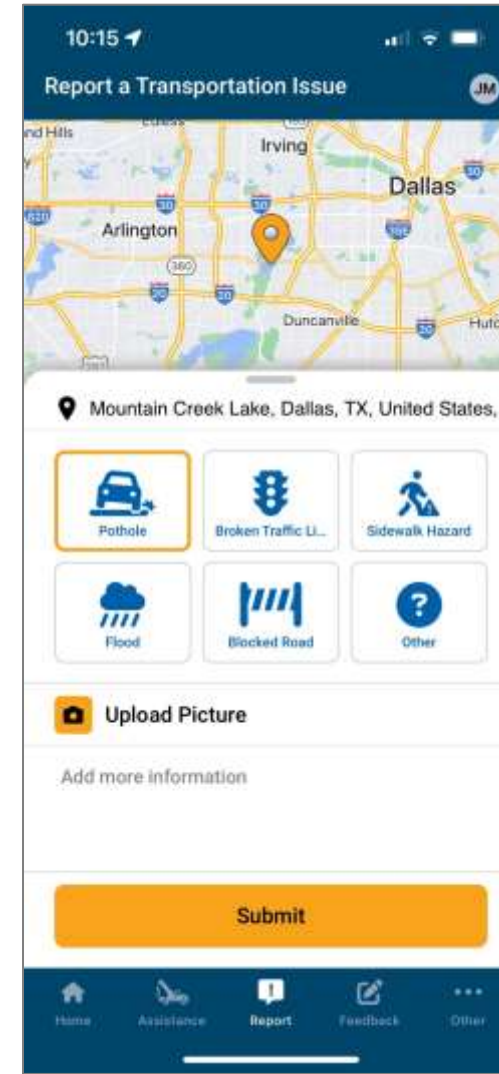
10:15

Report a Transportation Issue

JM

nd Hills

Irving

Dallas

Arlington

Duncanville

Hutc

Mountain Creek Lake, Dallas, TX, United States,

Pothole

Broken Traffic Li...

Sidewalk Hazard

Flood

Blocked Road

Other

Upload Picture

Add more information

Submit

Home

Assistance

Report

Feedback

Other